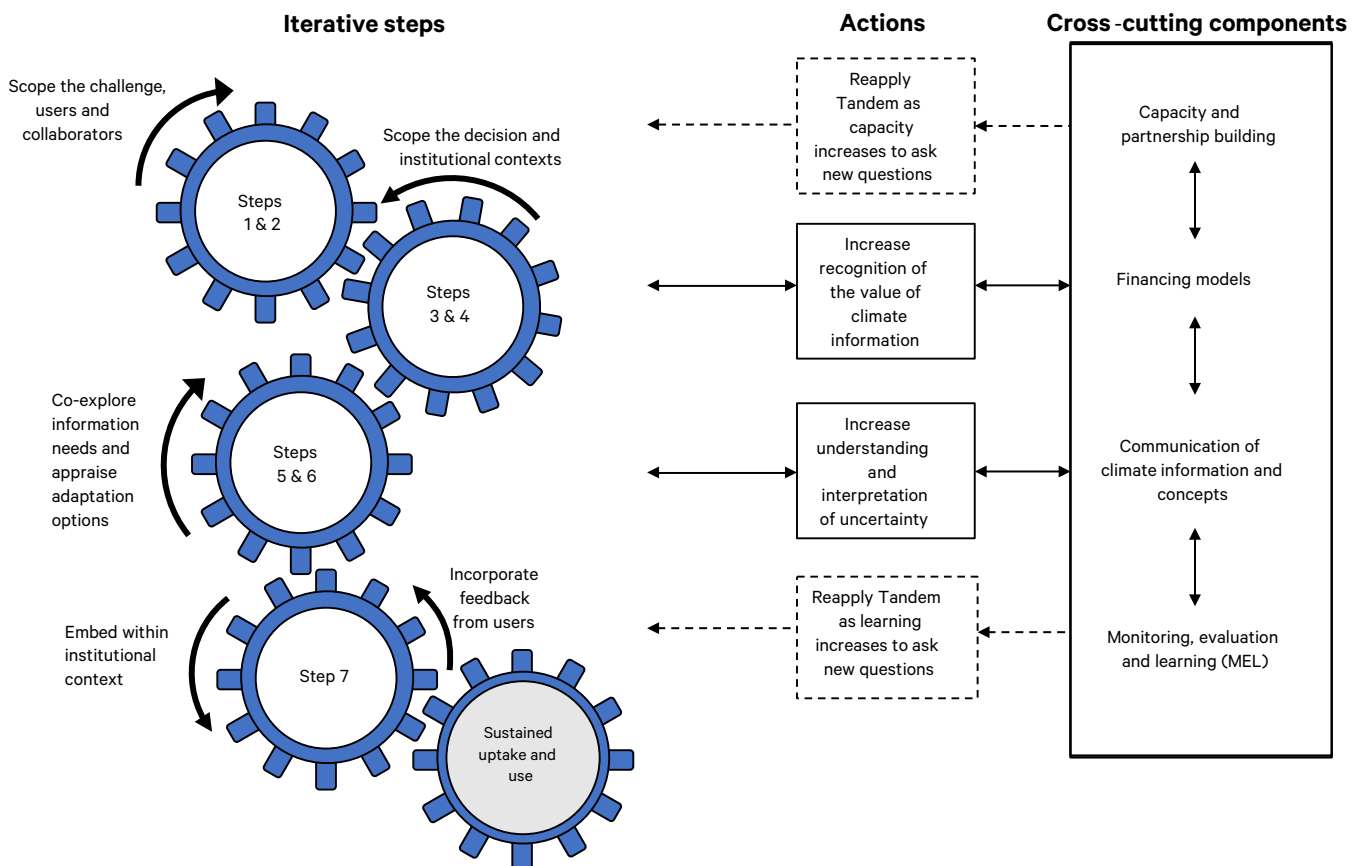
Iterative steps

Actions

Cross-cutting components

Scope the challenge, users and collaborators

Steps 1 & 2

Scope the decision and institutional contexts

Steps 3 & 4

Co-explore information needs and appraise adaptation options

Steps 5 & 6

Embed within institutional context

Step 7

Incorporate feedback from users

Sustained uptake and use

Reapply Tandem as capacity increases to ask new questions

Increase recognition of the value of climate information

Increase understanding and interpretation of uncertainty

Reapply Tandem as learning increases to ask new questions

Capacity and partnership building

Financing models

Communication of climate information and concepts

Monitoring, evaluation and learning (MEL)